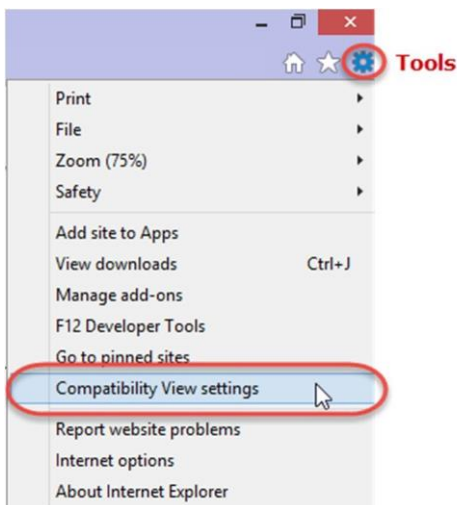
Tools

Print
File
Zoom (75%)
Safety

Add site to Apps
View downloads Ctrl+J
Manage add-ons
F12 Developer Tools
Go to pinned sites
Compatibility View settings

Report website problems
Internet options
About Internet Explorer